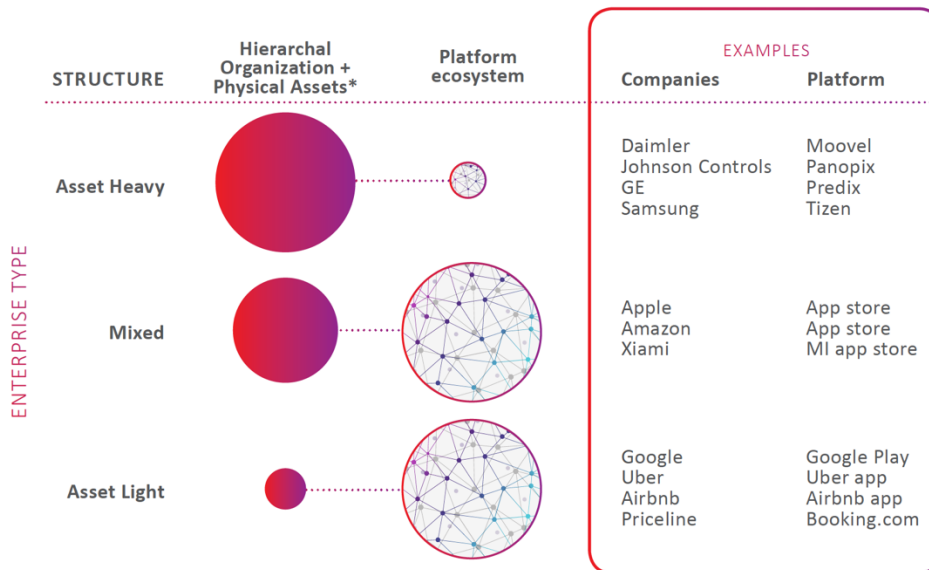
STRUCTURE

Hierarchal Organization + Physical Assets*

Platform ecosystem

EXAMPLES

| Companies | Platform |
|---|---|
| Daimler | Moovel |
| Johnson Controls | Panopix |
| GE | Predix |
| Samsung | Tizen |
| Apple | App store |
| Amazon | App store |
| Xiami | MI app store |
| Google | Google Play |
| Uber | Uber app |
| Airbnb | Airbnb app |
| Priceline | Booking.com |

ENTERPRISE TYPE

Asset Heavy

Mixed

Asset Light